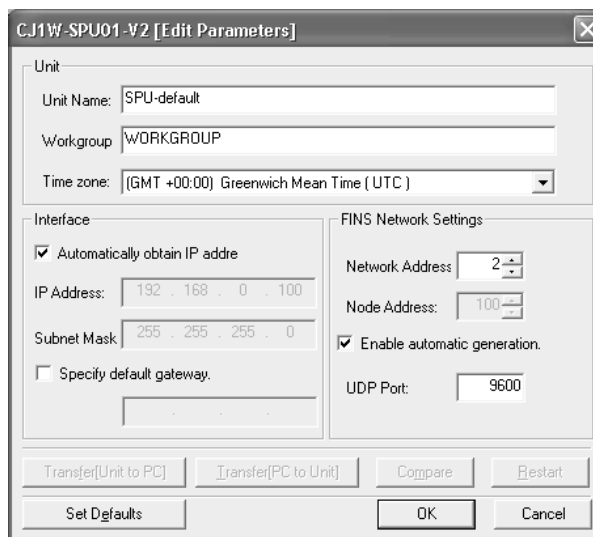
CJ1W-SPU01-V2 [Edit Parameters]

Unit

Unit Name: SPU-default

Workgroup WORKGROUP

Time zone: (GMT +00:00) Greenwich Mean Time ( UTC )

Interface

Automatically obtain IP addre

IP Address: 192 . 168 . 0 . 100

Subnet Mask 255 . 255 . 255 . 0

Specify default gateway.

. . .

FINS Network Settings

Network Address 2

Node Address: 100

Enable automatic generation.

UDP Port: 9600

Transfer[Unit to PC]

Transfer[PC to Unit]

Compare

Restart

Set Defaults

OK

Cancel